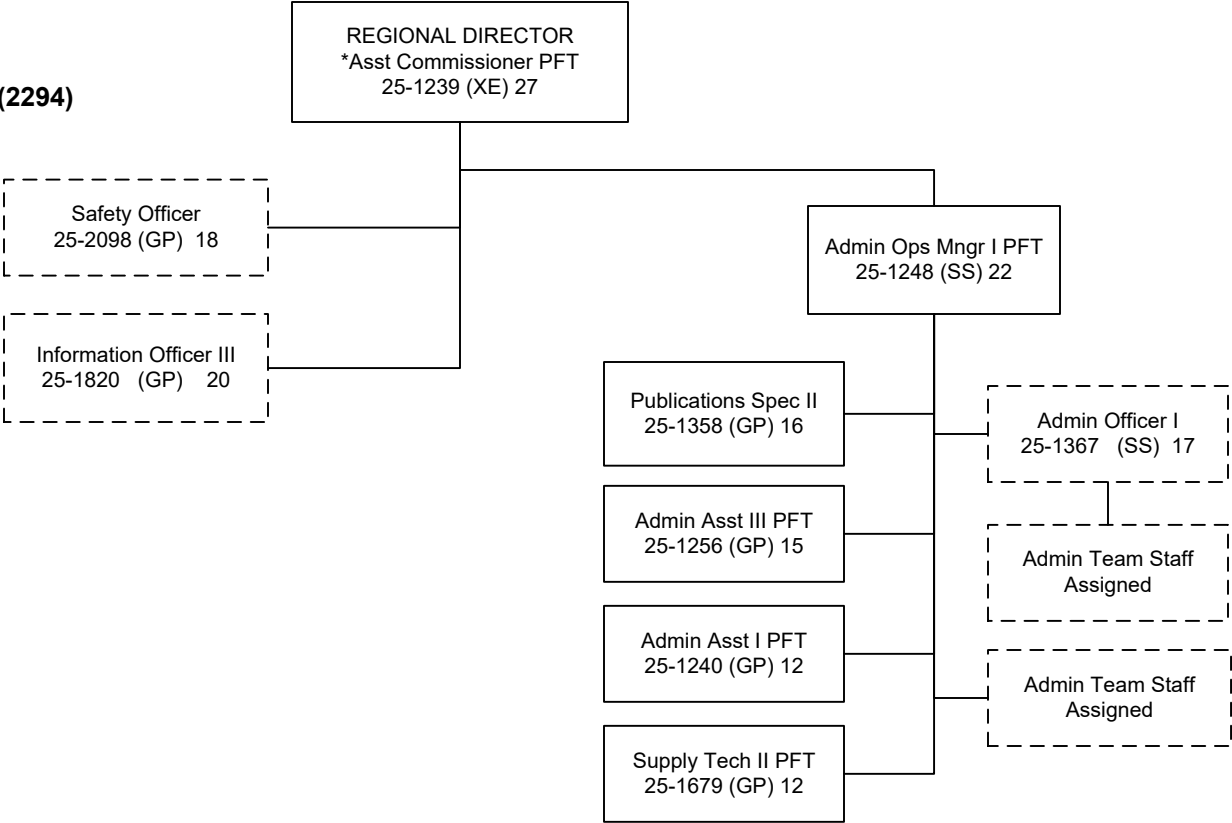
(2294)

REGIONAL DIRECTOR
*Asst Commissioner PFT
25-1239 (XE) 27

Safety Officer
25-2098 (GP) 18

Information Officer III
25-1820 (GP) 20

Admin Ops Mngr I PFT
25-1248 (SS) 22

Publications Spec II
25-1358 (GP) 16

Admin Asst III PFT
25-1256 (GP) 15

Admin Asst I PFT
25-1240 (GP) 12

Supply Tech II PFT
25-1679 (GP) 12

Admin Officer I
25-1367 (SS) 17

Admin Team Staff
Assigned

Admin Team Staff
Assigned